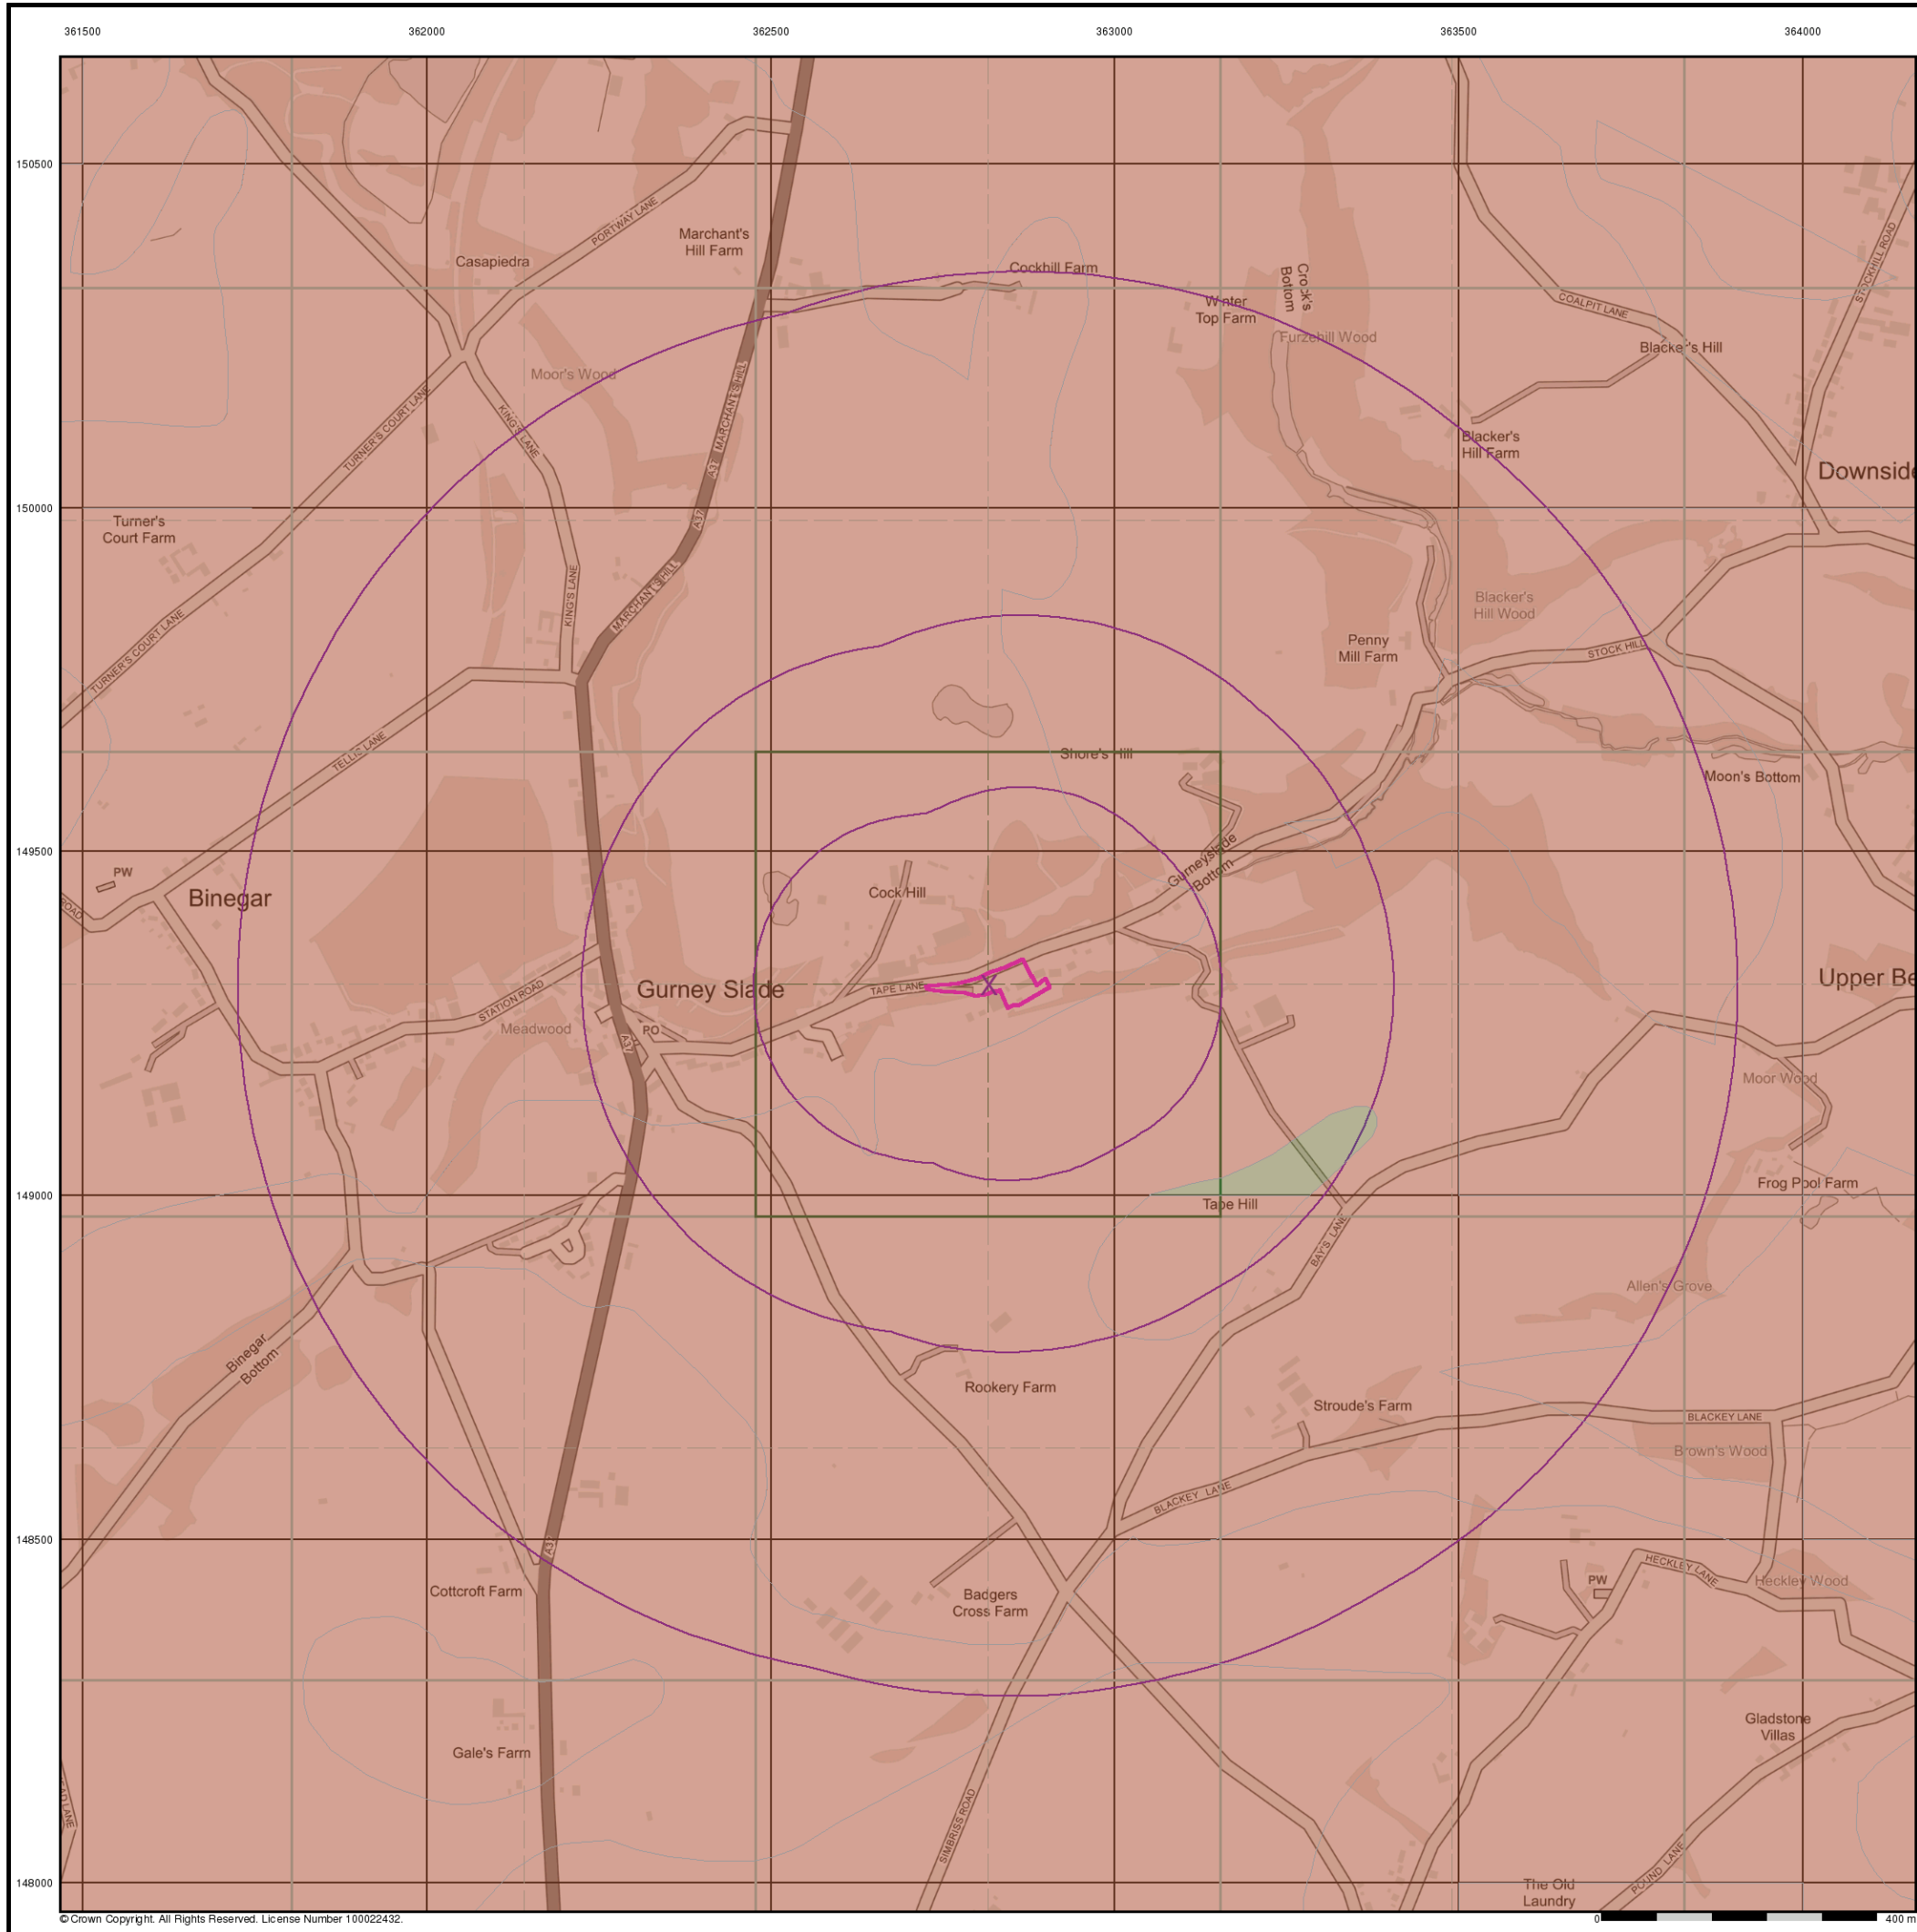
361500 362000 362500 363000 363500 364000

150500
150000
149500
149000
148500
148000

Marchant's Hill Farm
Casapiedra
PORTWAY LANE
Cockhill Farm
Crook's Bottom
Winter Top Farm
Furzehill Wood
COALPIT LANE
STOCKHILL ROAD
Blacker's Hill
Moor's Wood
TURNER'S COURT LANE
KING'S LANE
MARCHANT'S HILL
A37
Blacker's Hill Farm
Downside
Turner's Court Farm
KING'S LANE
MARCHANT'S HILL
Blacker's Hill Wood
Penny Mill Farm
STOCK HILL
TURNER'S COURT LANE
TELLIS LANE
Shore's Hill
Moon's Bottom
Gurneyslade Bottom
PW
Binegar
Cock Hill
ROAD
Gurney Slade
TAPE LANE
Upper Be
STATION ROAD
Meadwood
PO
A37
Moor Wood
Frog Pool Farm
Tape Hill
BAY'S LANE
Allen's Grove
Binegar Bottom
Rookery Farm
Stroude's Farm
BLACKEY LANE
Brown's Wood
BLACKEY LANE
A37
Cottcroft Farm
Badgers Cross Farm
PW
HECKLEY LANE
Heckley Wood
Gale's Farm
Gladstone Villas
SIMBRISS ROAD
POUND LANE
The Old Laundry
LANE

© Crown Copyright. All Rights Reserved. License Number 100022432.
0
400 m